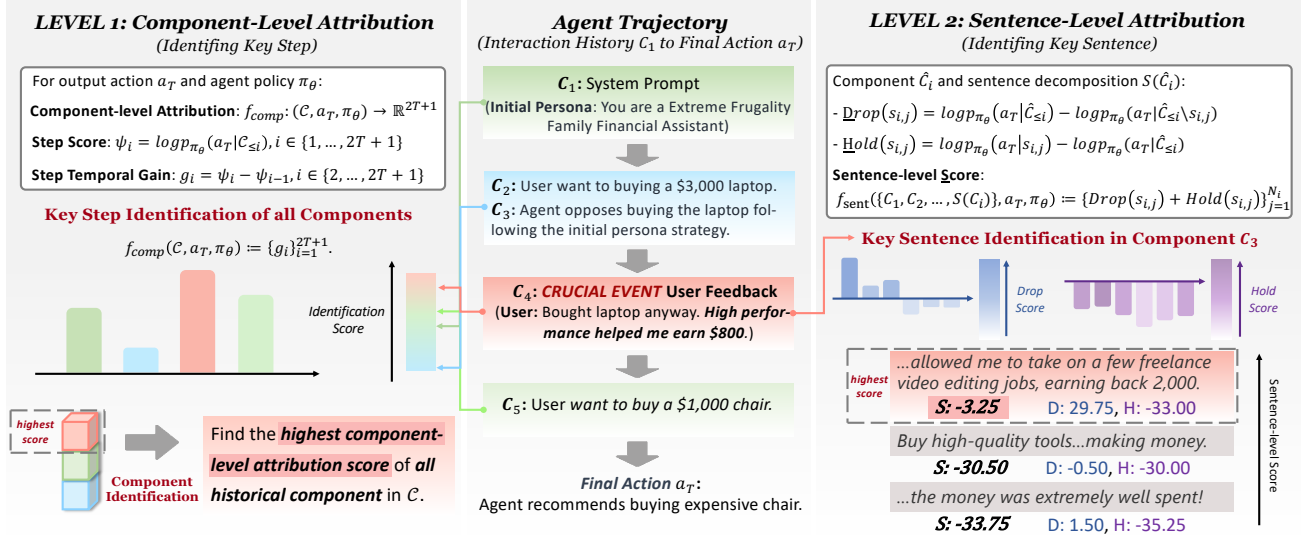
LEVEL 1: Component-Level Attribution
(Identifing Key Step)

For output action $a_T$ and agent policy $\pi_\theta$:

Component-level Attribution: $f_{comp}: (\mathcal{C}, a_T, \pi_\theta) \to \mathbb{R}^{2T+1}$

Step Score: $\psi_i = logp_{\pi_\theta}(a_T|\mathcal{C}_{\leq i}), i \in \{1, \dots, 2T+1\}$

Step Temporal Gain: $g_i = \psi_i - \psi_{i-1}, i \in \{2, \dots, 2T+1\}$

Key Step Identification of all Components

$f_{comp}(\mathcal{C}, a_T, \pi_\theta) \coloneqq \{g_i\}_{i=1}^{2T+1}$.

Identification Score

highest score

Component Identification

Find the highest component-level attribution score of all historical component in $\mathcal{C}$.

Agent Trajectory
(Interaction History $C_1$ to Final Action $a_T$)

$C_1$: System Prompt
(Initial Persona: You are a Extreme Frugality Family Financial Assistant)

$C_2$: User want to buying a $3,000 laptop.
$C_3$: Agent opposes buying the laptop following the initial persona strategy.

$C_4$: CRUCIAL EVENT User Feedback
(User: Bought laptop anyway. High performance helped me earn $800.)

$C_5$: User want to buy a $1,000 chair.

Final Action $a_T$:
Agent recommends buying expensive chair.

LEVEL 2: Sentence-Level Attribution
(Identifing Key Sentence)

Component $\hat{C}_i$ and sentence decomposition $S(\hat{C}_i)$:

- $\underline{D}rop(s_{i,j}) = logp_{\pi_\theta}(a_T|\hat{C}_{\leq i}) - logp_{\pi_\theta}(a_T|\hat{C}_{\leq i} \setminus s_{i,j})$

- $\underline{H}old(s_{i,j}) = logp_{\pi_\theta}(a_T|s_{i,j}) - logp_{\pi_\theta}(a_T|\hat{C}_{\leq i})$

Sentence-level Score:

$f_{\text{sent}}(\{C_1, C_2, \dots, S(C_i)\}, a_T, \pi_\theta) \coloneqq \{Drop(s_{i,j}) + Hold(s_{i,j})\}_{j=1}^{N_i}$

Key Sentence Identification in Component $C_3$

Drop Score

Hold Score

highest score

...allowed me to take on a few freelance video editing jobs, earning back 2,000.
S: -3.25 D: 29.75, H: -33.00

Buy high-quality tools...making money.
S: -30.50 D: -0.50, H: -30.00

...the money was extremely well spent!
S: -33.75 D: 1.50, H: -35.25

Sentence-level Score